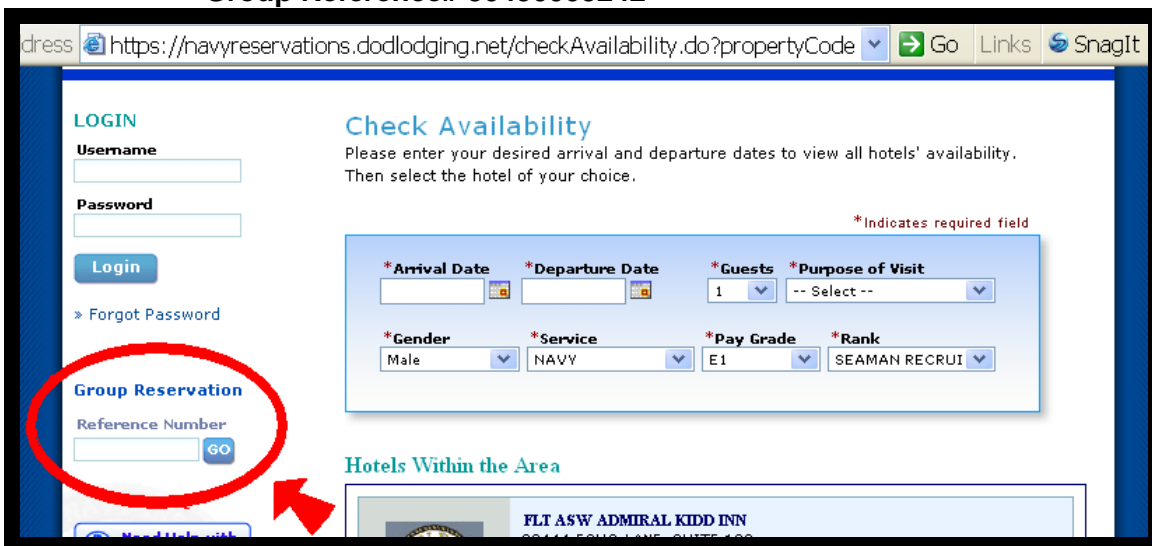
dress https://navyreservations.dodlodging.net/checkAvailability.do?propertyCode Go Links SnagIt

LOGIN
Username
Password
Login
» Forgot Password

Group Reservation
Reference Number
GO

Check Availability
Please enter your desired arrival and departure dates to view all hotels' availability. Then select the hotel of your choice.

*Indicates required field

*Arrival Date *Departure Date *Guests *Purpose of Visit
1 -- Select --
*Gender *Service *Pay Grade *Rank
Male NAVY E1 SEAMAN RECRUI

Hotels Within the Area

FLT ASW ADMIRAL KIDD INN